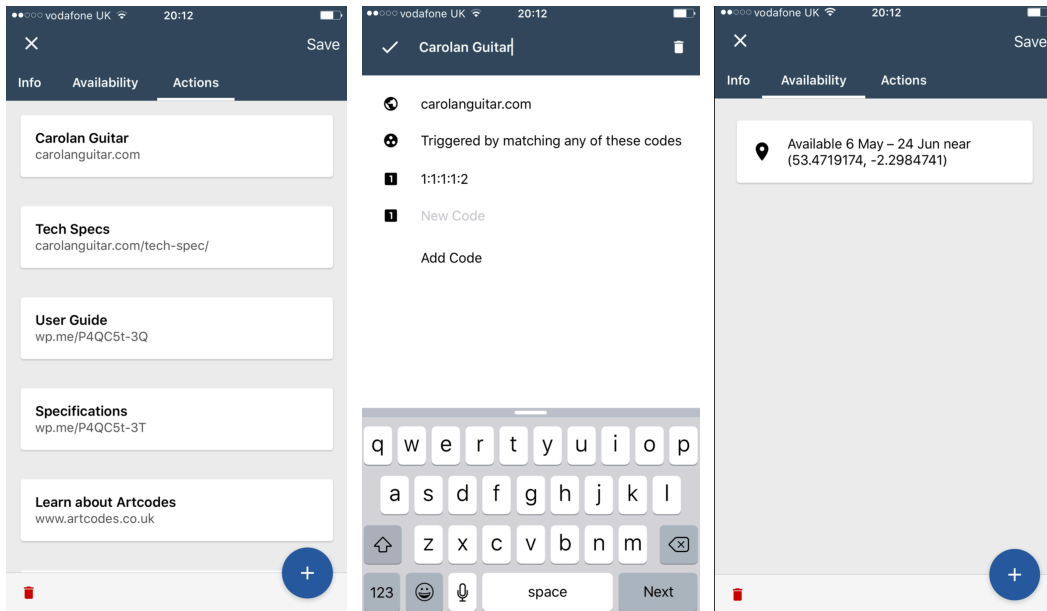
vodafone UK 20:12

Save

Info Availability Actions

Carolan Guitar
carolanguitar.com

Tech Specs
carolanguitar.com/tech-spec/

User Guide
wp.me/P4QC5t-3Q

Specifications
wp.me/P4QC5t-3T

Learn about Artcodes
www.artcodes.co.uk

+

vodafone UK 20:12

Carolan Guitar

carolanguitar.com

Triggered by matching any of these codes

1:1:1:1:2

New Code

Add Code

q w e r t y u i o p
a s d f g h j k l
z x c v b n m
123 space Next

vodafone UK 20:12

Save

Info Availability Actions

Available 6 May – 24 Jun near (53.4719174, -2.2984741)

+